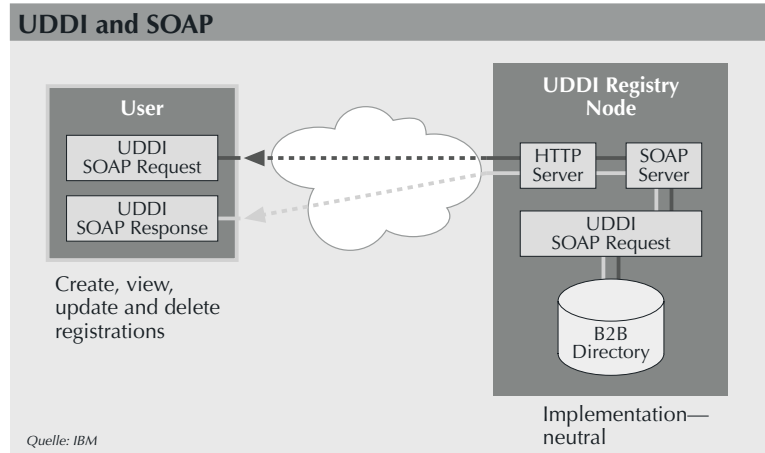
UDDI and SOAP

User

UDDI SOAP Request

UDDI SOAP Response

Create, view, update and delete registrations

UDDI Registry Node

HTTP Server

SOAP Server

UDDI SOAP Request

B2B Directory

Implementation—neutral

Quelle: IBM